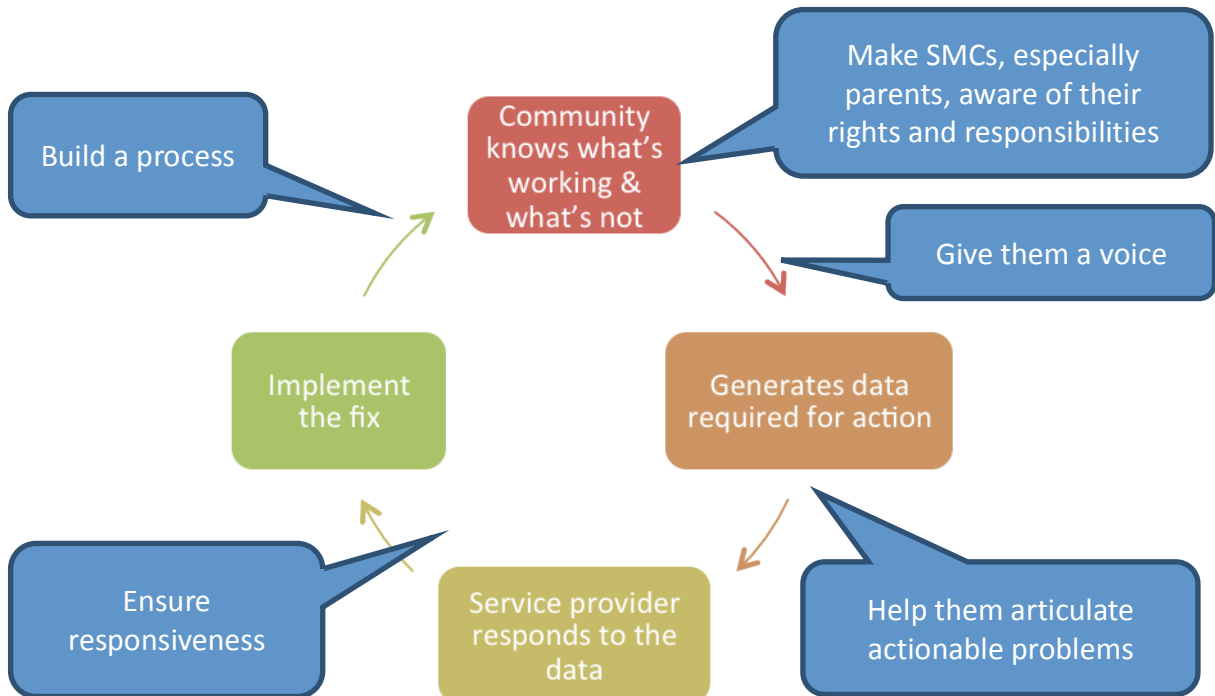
Build a process

Community knows what's working & what's not

Make SMCs, especially parents, aware of their rights and responsibilities

Give them a voice

Generates data required for action

Help them articulate actionable problems

Service provider responds to the data

Ensure responsiveness

Implement the fix